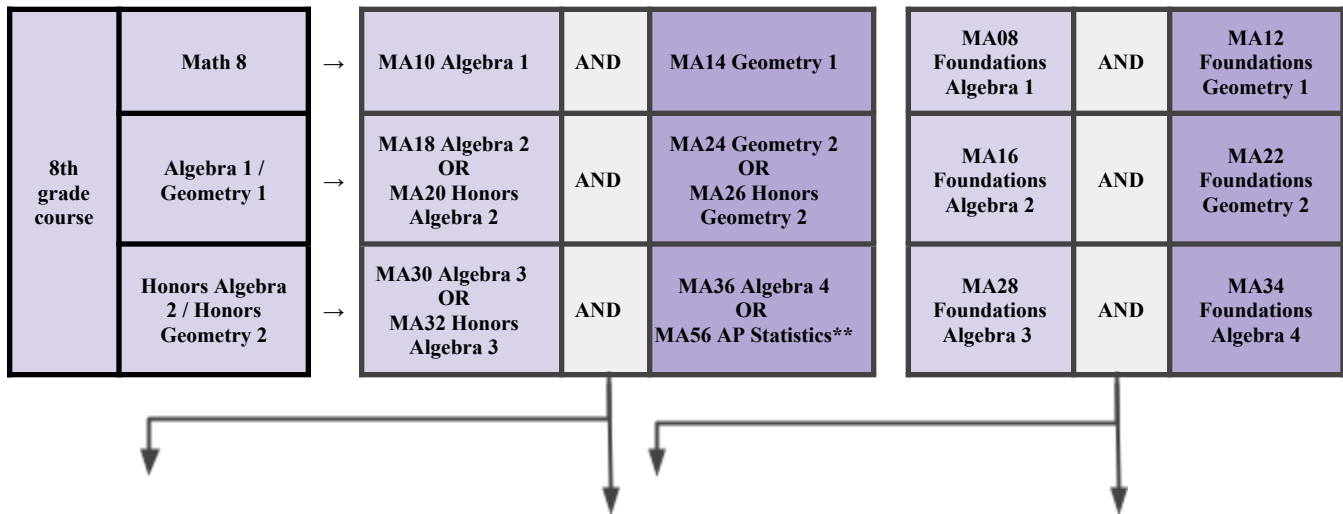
| 8th grade course | Math 8 | → |
|---|---|---|
| | Algebra 1 / Geometry 1 | → |
| | Honors Algebra 2 / Honors Geometry 2 | → |

| | | |
|---|---|---|
| MA10 Algebra 1 | AND | MA14 Geometry 1 |
| MA18 Algebra 2 OR MA20 Honors Algebra 2 | AND | MA24 Geometry 2 OR MA26 Honors Geometry 2 |
| MA30 Algebra 3 OR MA32 Honors Algebra 3 | AND | MA36 Algebra 4 OR MA56 AP Statistics** |

| | | |
|---|---|---|
| MA08 Foundations Algebra 1 | AND | MA12 Foundations Geometry 1 |
| MA16 Foundations Algebra 2 | AND | MA22 Foundations Geometry 2 |
| MA28 Foundations Algebra 3 | AND | MA34 Foundations Algebra 4 |